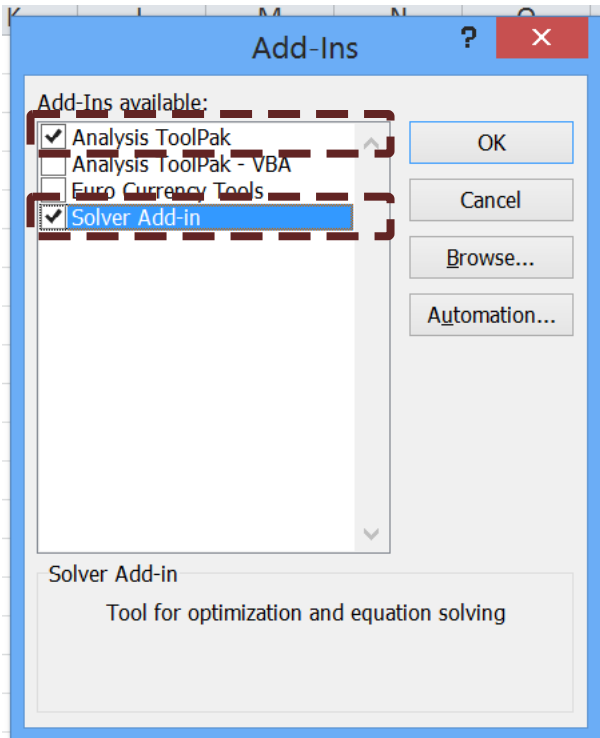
K L M N O

Add-Ins ? ✕

Add-Ins available:
Analysis ToolPak
Analysis ToolPak - VBA
Euro Currency Tools
Solver Add-in

OK
Cancel
Browse...
Automation...

Solver Add-in
Tool for optimization and equation solving